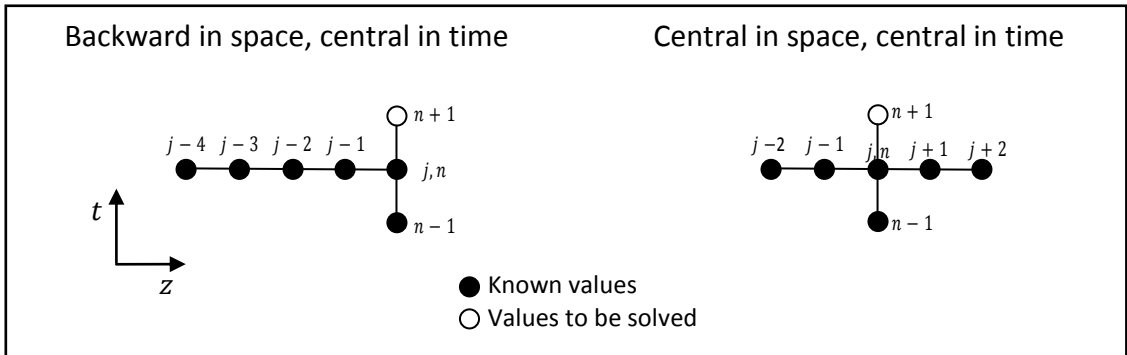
Backward in space, central in time

$n+1$

$j-4$ $j-3$ $j-2$ $j-1$

$j, n$

$n-1$

Central in space, central in time

$n+1$

$j-2$ $j-1$ $j, n$ $j+1$ $j+2$

$n-1$

$t$

$z$

Known values

Values to be solved